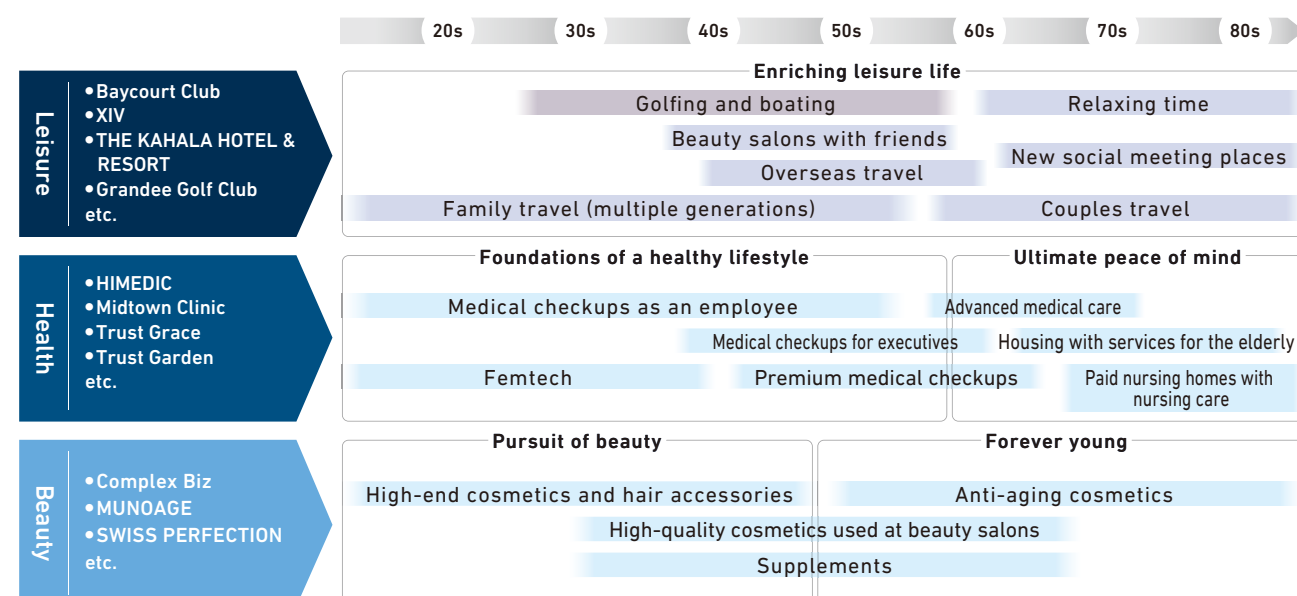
20s 30s 40s 50s 60s 70s 80s

Leisure

•Baycourt Club
•XIV
•THE KAHALA HOTEL & RESORT
•Grandee Golf Club
etc.

Enriching leisure life

Golfing and boating

Relaxing time

Beauty salons with friends

New social meeting places

Overseas travel

Family travel (multiple generations)

Couples travel

Health

•HIMEDIC
•Midtown Clinic
•Trust Grace
•Trust Garden
etc.

Foundations of a healthy lifestyle

Ultimate peace of mind

Medical checkups as an employee

Advanced medical care

Medical checkups for executives

Housing with services for the elderly

Femtech

Premium medical checkups

Paid nursing homes with nursing care

Beauty

•Complex Biz
•MUNOAGE
•SWISS PERFECTION
etc.

Pursuit of beauty

Forever young

High-end cosmetics and hair accessories

Anti-aging cosmetics

High-quality cosmetics used at beauty salons

Supplements